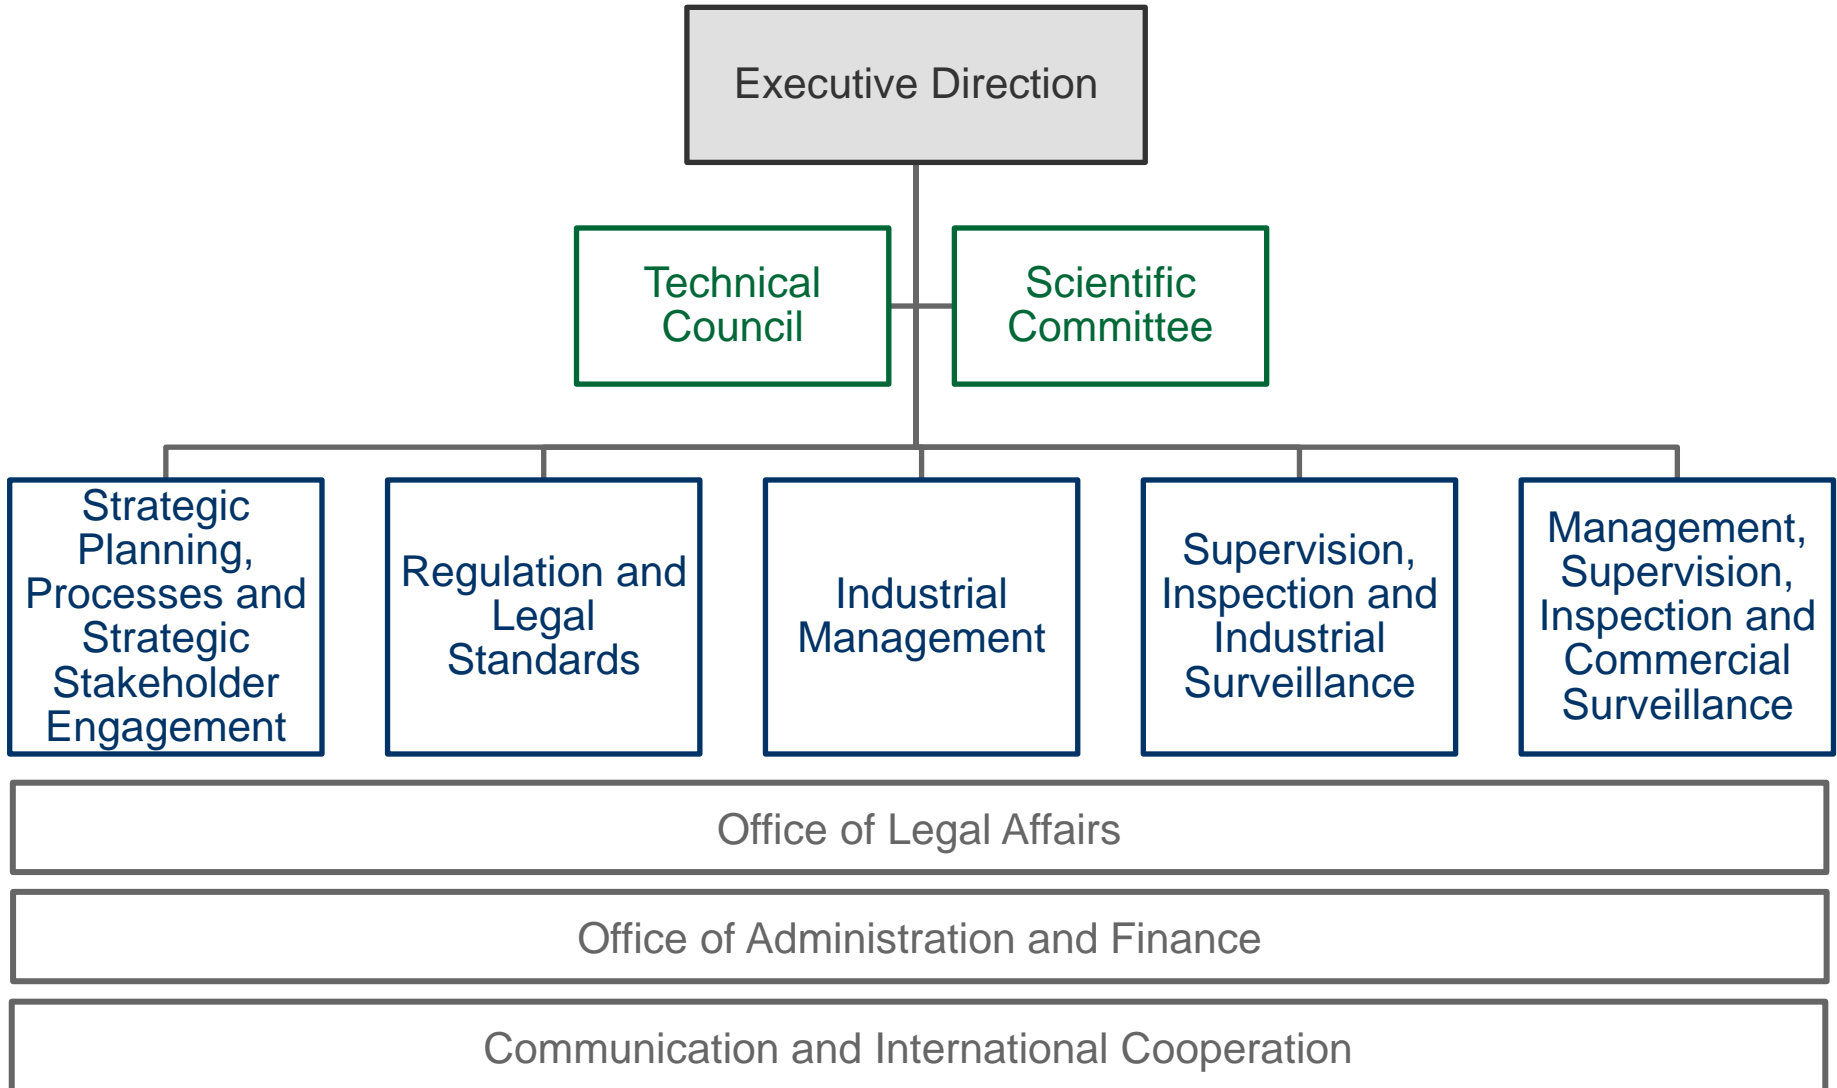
Executive Direction

Technical Council

Scientific Committee

Strategic Planning, Processes and Strategic Stakeholder Engagement

Regulation and Legal Standards

Industrial Management

Supervision, Inspection and Industrial Surveillance

Management, Supervision, Inspection and Commercial Surveillance

Office of Legal Affairs

Office of Administration and Finance

Communication and International Cooperation